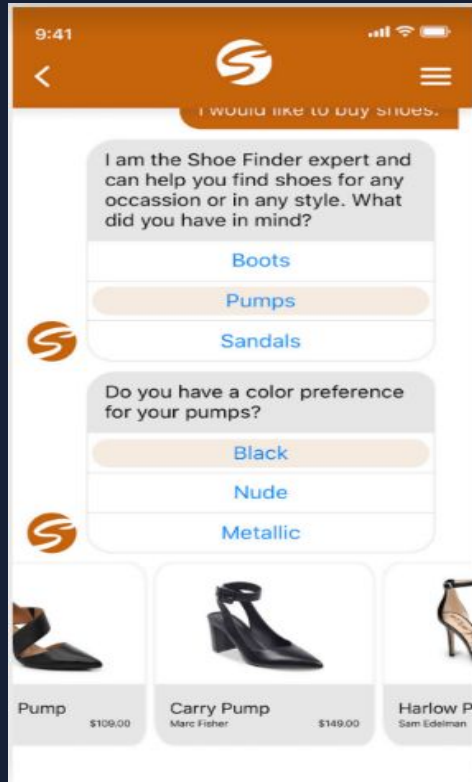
9:41

<

I would like to buy shoes.

I am the Shoe Finder expert and can help you find shoes for any occassion or in any style. What did you have in mind?

Boots

Pumps

Sandals

Do you have a color preference for your pumps?

Black

Nude

Metallic

Pump
$109.00

Carry Pump
Marc Fisher
$149.00

Harlow P
Sam Edelman